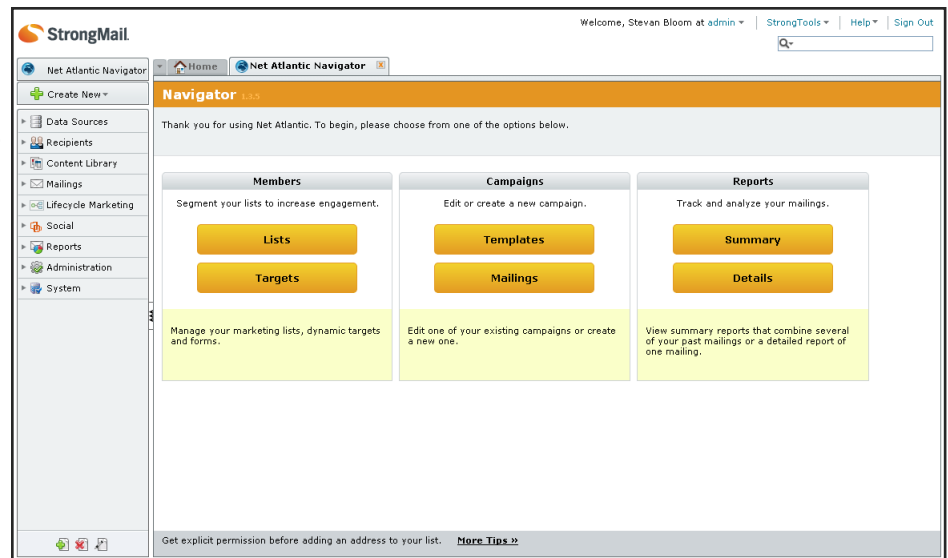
StrongMail

Welcome, Stevan Bloom at admin | StrongTools | Help | Sign Out

Net Atlantic Navigator

Create New

Data Sources
Recipients
Content Library
Mailings
Lifecycle Marketing
Social
Reports
Administration
System

Home | Net Atlantic Navigator

Navigator 1.1.5

Thank you for using Net Atlantic. To begin, please choose from one of the options below.

Members
Segment your lists to increase engagement.
Lists
Targets
Manage your marketing lists, dynamic targets and forms.

Campaigns
Edit or create a new campaign.
Templates
Mailings
Edit one of your existing campaigns or create a new one.

Reports
Track and analyze your mailings.
Summary
Details
View summary reports that combine several of your past mailings or a detailed report of one mailing.

Get explicit permission before adding an address to your list. More Tips »